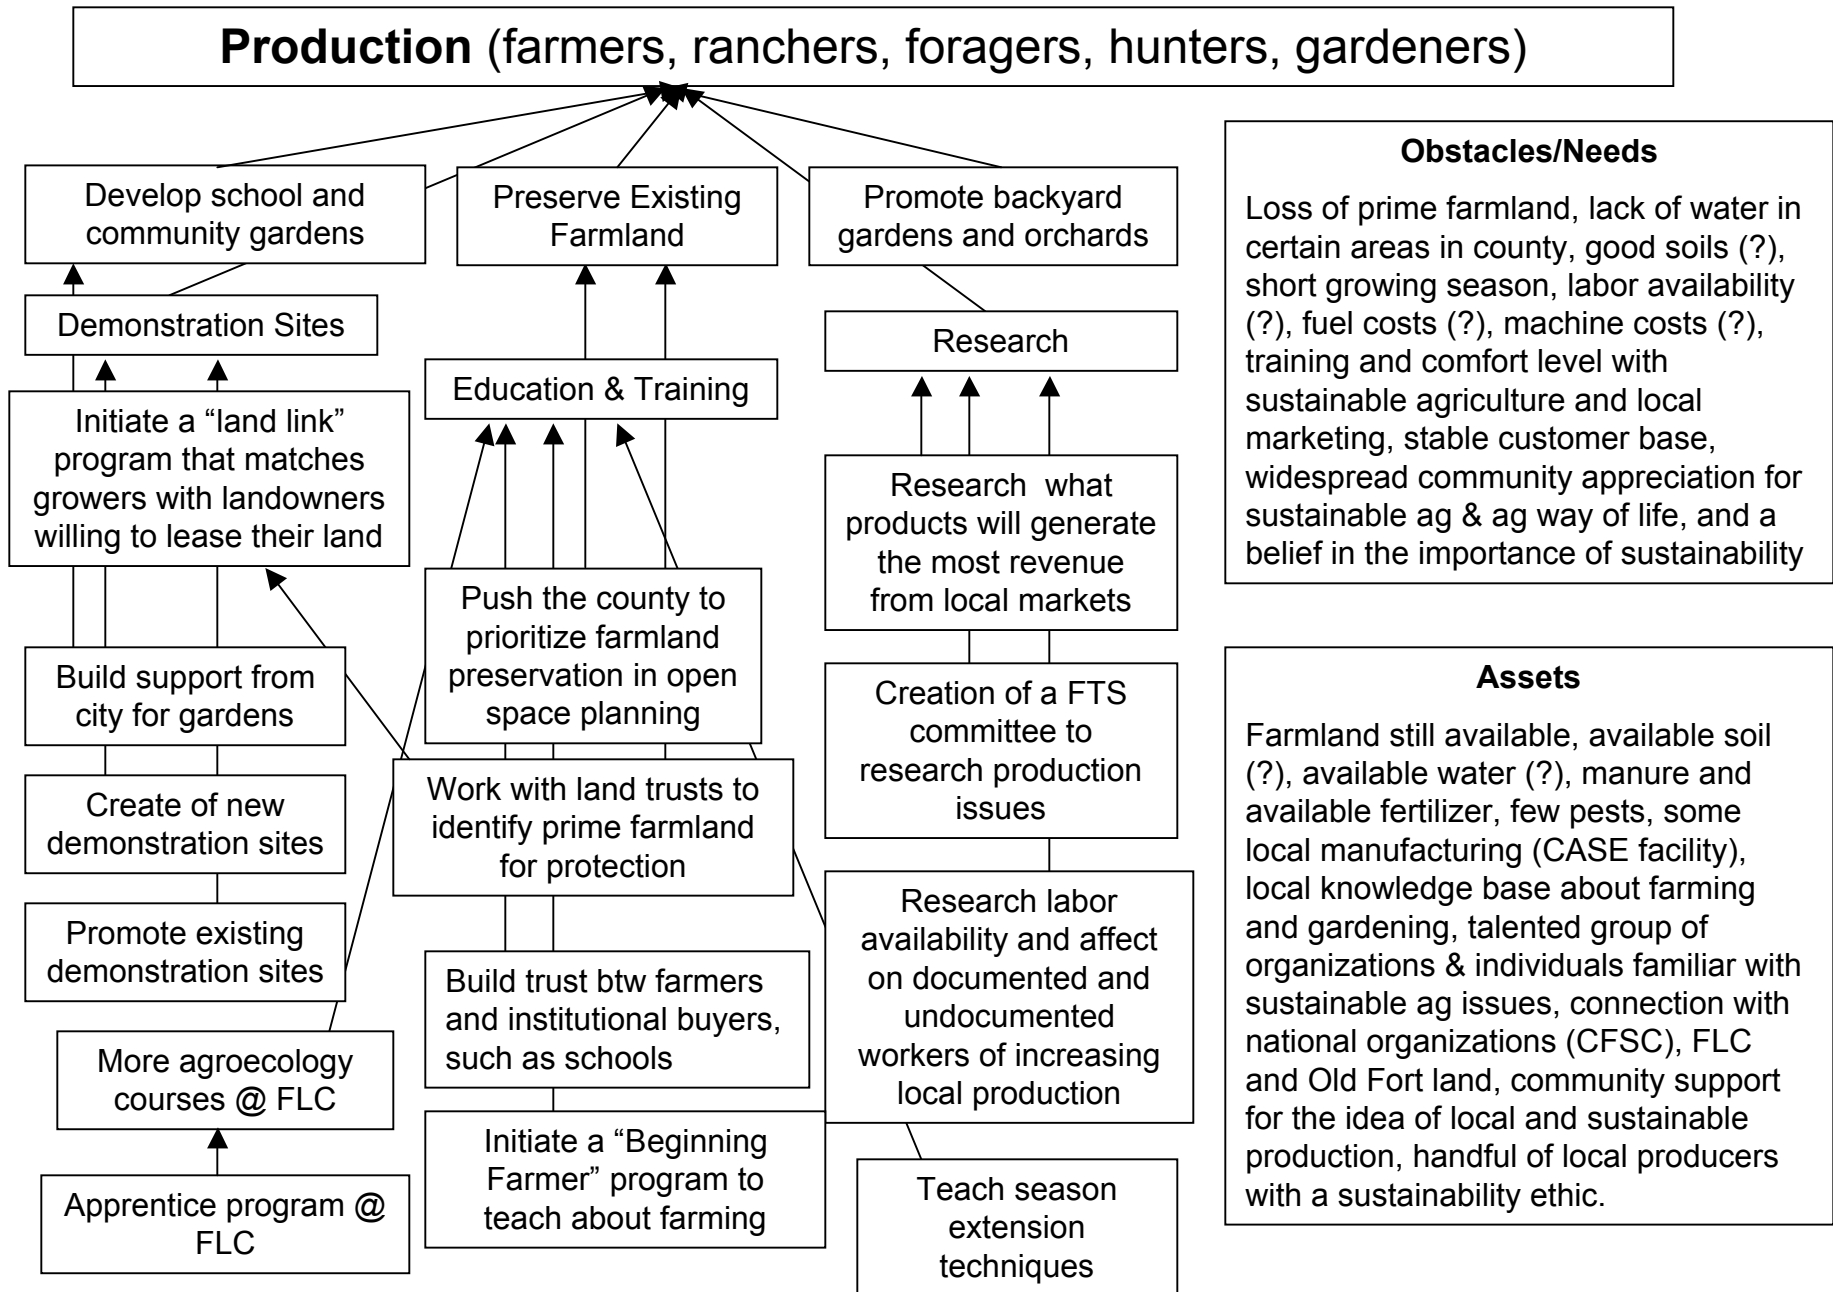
**Production** (farmers, ranchers, foragers, hunters, gardeners)

Develop school and community gardens

Preserve Existing Farmland

Promote backyard gardens and orchards

Demonstration Sites

Research

Education & Training

Initiate a "land link" program that matches growers with landowners willing to lease their land

Research what products will generate the most revenue from local markets

Push the county to prioritize farmland preservation in open space planning

Build support from city for gardens

Creation of a FTS committee to research production issues

Create of new demonstration sites

Work with land trusts to identify prime farmland for protection

Promote existing demonstration sites

Research labor availability and affect on documented and undocumented workers of increasing local production

Build trust btw farmers and institutional buyers, such as schools

More agroecology courses @ FLC

Initiate a "Beginning Farmer" program to teach about farming

Apprentice program @ FLC

Teach season extension techniques

**Obstacles/Needs**

Loss of prime farmland, lack of water in certain areas in county, good soils (?), short growing season, labor availability (?), fuel costs (?), machine costs (?), training and comfort level with sustainable agriculture and local marketing, stable customer base, widespread community appreciation for sustainable ag & ag way of life, and a belief in the importance of sustainability

**Assets**

Farmland still available, available soil (?), available water (?), manure and available fertilizer, few pests, some local manufacturing (CASE facility), local knowledge base about farming and gardening, talented group of organizations & individuals familiar with sustainable ag issues, connection with national organizations (CFSC), FLC and Old Fort land, community support for the idea of local and sustainable production, handful of local producers with a sustainability ethic.